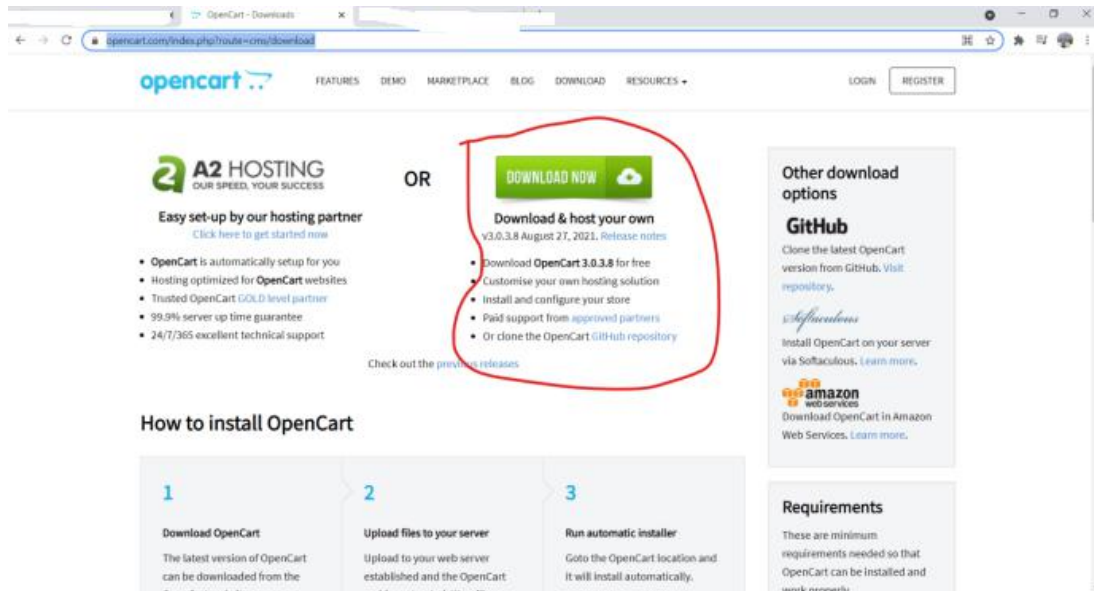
OpenCart - Downloads ×

opencart.com/index.php?route=cms/download

opencart

FEATURES DEMO MARKETPLACE BLOG DOWNLOAD RESOURCES ▾ LOGIN REGISTER

A2 HOSTING
OUR SPEED, YOUR SUCCESS

Easy set-up by our hosting partner
Click here to get started now

- OpenCart is automatically setup for you
- Hosting optimized for OpenCart websites
- Trusted OpenCart GOLD level partner
- 99.9% server up time guarantee
- 24/7/365 excellent technical support

OR

DOWNLOAD NOW

Download & host your own
v3.0.3.8 August 27, 2021. Release notes

- Download OpenCart 3.0.3.8 for free
- Customise your own hosting solution
- Install and configure your store
- Paid support from approved partners
- Or clone the OpenCart GitHub repository

Check out the previous releases

Other download options

GitHub
Clone the latest OpenCart version from GitHub. Visit repository.

Softaculous
Install OpenCart on your server via Softaculous. Learn more.

amazon web services
Download OpenCart in Amazon Web Services. Learn more.

How to install OpenCart

1
Download OpenCart
The latest version of OpenCart can be downloaded from the

2
Upload files to your server
Upload to your web server established and the OpenCart

3
Run automatic installer
Goto the OpenCart location and it will install automatically.

Requirements
These are minimum requirements needed so that OpenCart can be installed and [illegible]